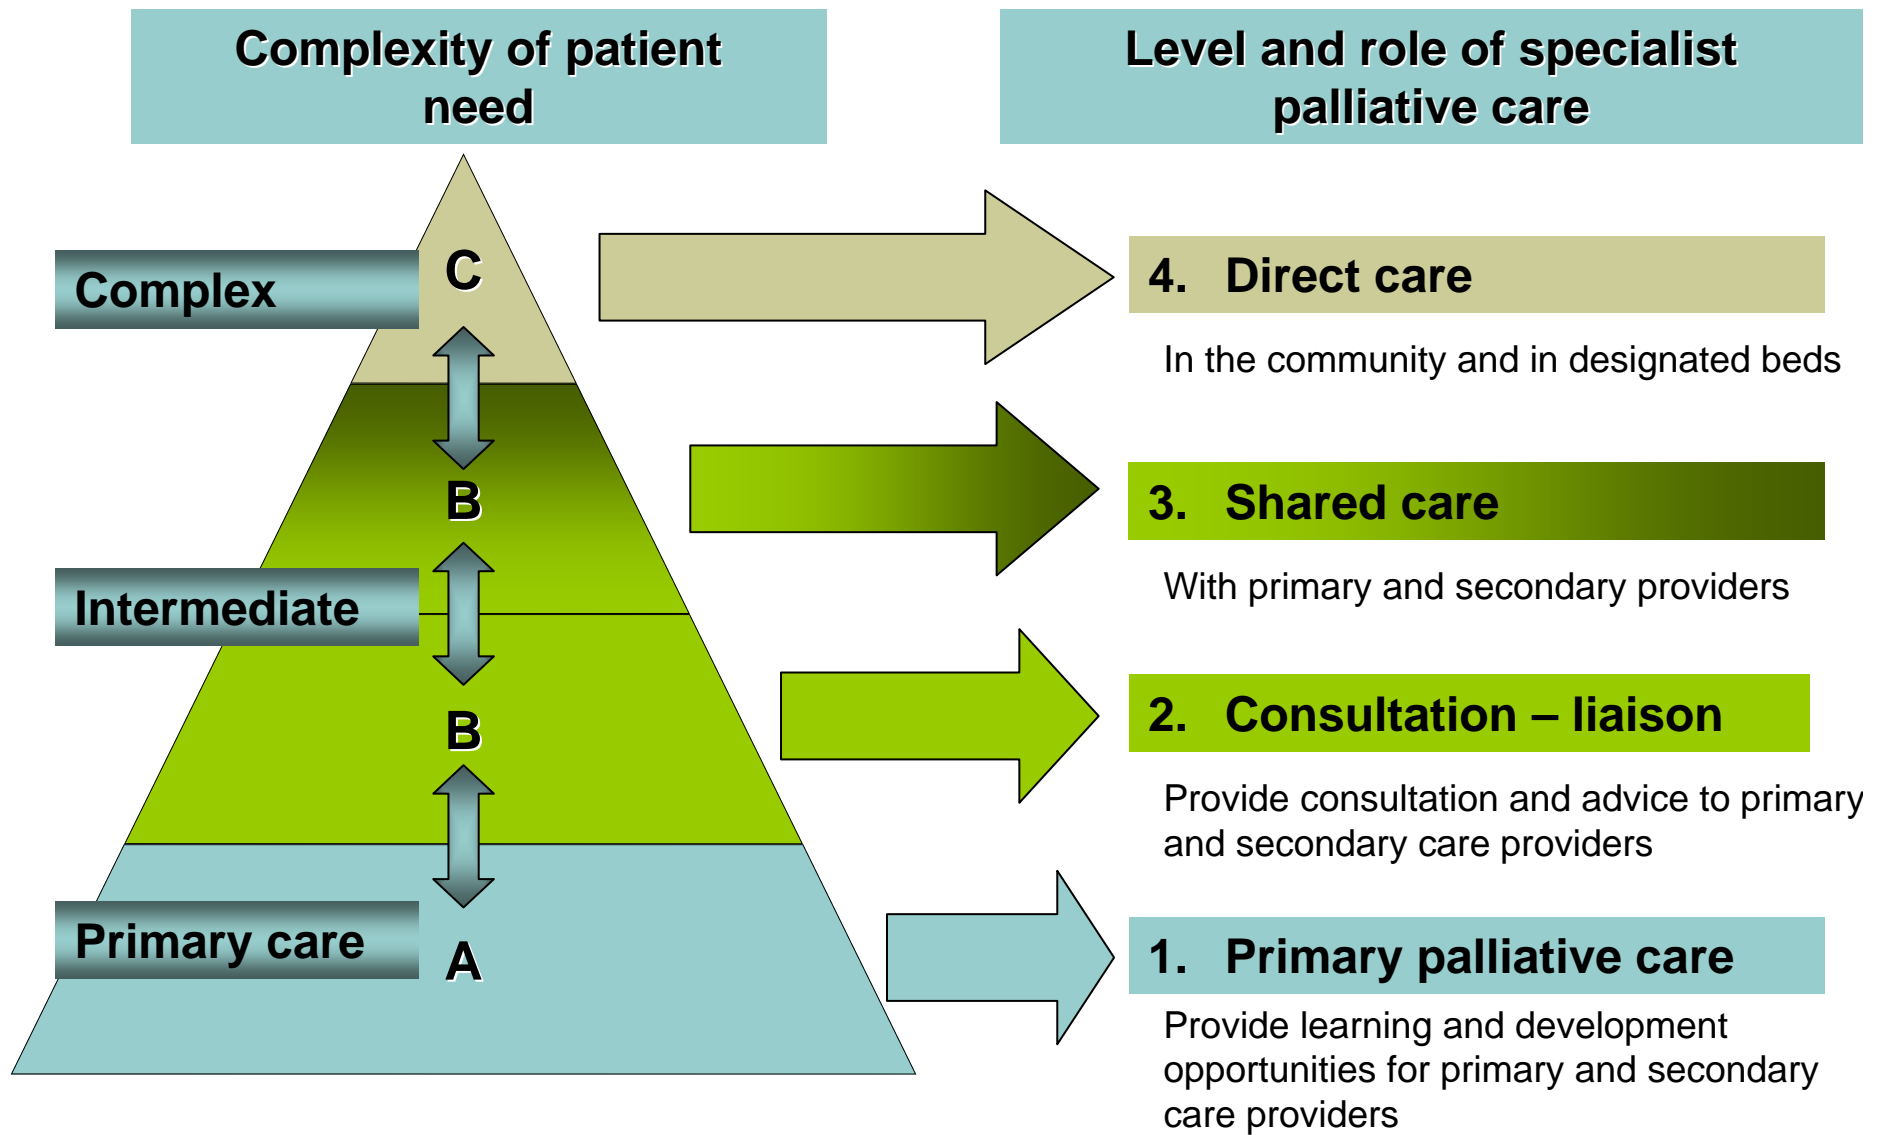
Complexity of patient need

Level and role of specialist palliative care

Complex

C

B

Intermediate

B

Primary care

A

4. Direct care

In the community and in designated beds

3. Shared care

With primary and secondary providers

2. Consultation – liaison

Provide consultation and advice to primary and secondary care providers

1. Primary palliative care

Provide learning and development opportunities for primary and secondary care providers